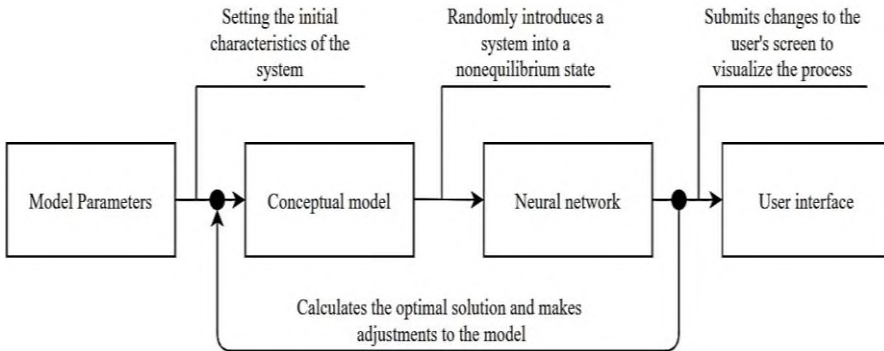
Setting the initial characteristics of the system

Randomly introduces a system into a nonequilibrium state

Submits changes to the user's screen to visualize the process

Model Parameters

Conceptual model

Neural network

User interface

Calculates the optimal solution and makes adjustments to the model